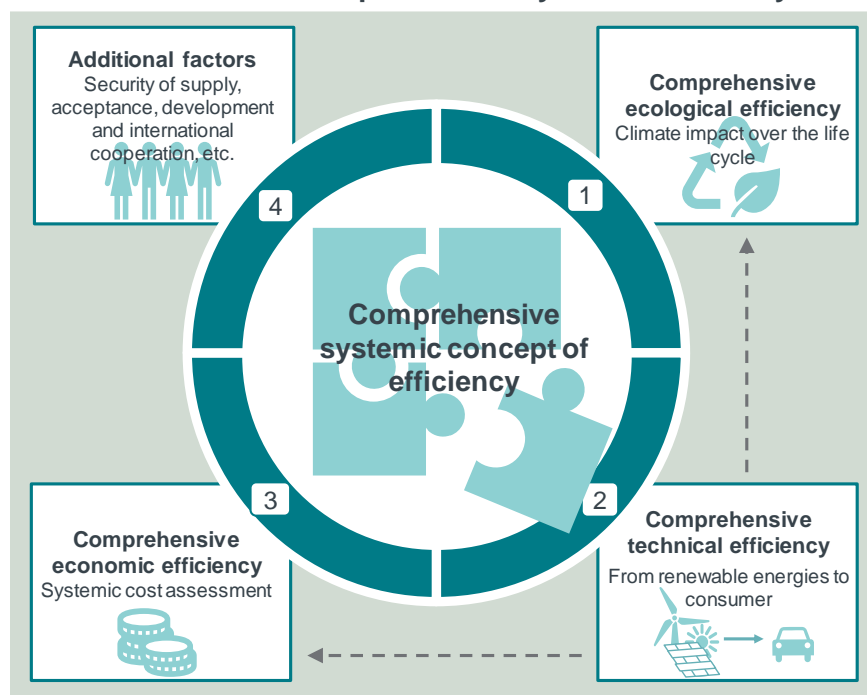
Additional factors
Security of supply, acceptance, development and international cooperation, etc.

Comprehensive ecological efficiency
Climate impact over the life cycle

4

1

Comprehensive systemic concept of efficiency

3

2

Comprehensive economic efficiency
Systemic cost assessment

Comprehensive technical efficiency
From renewable energies to consumer